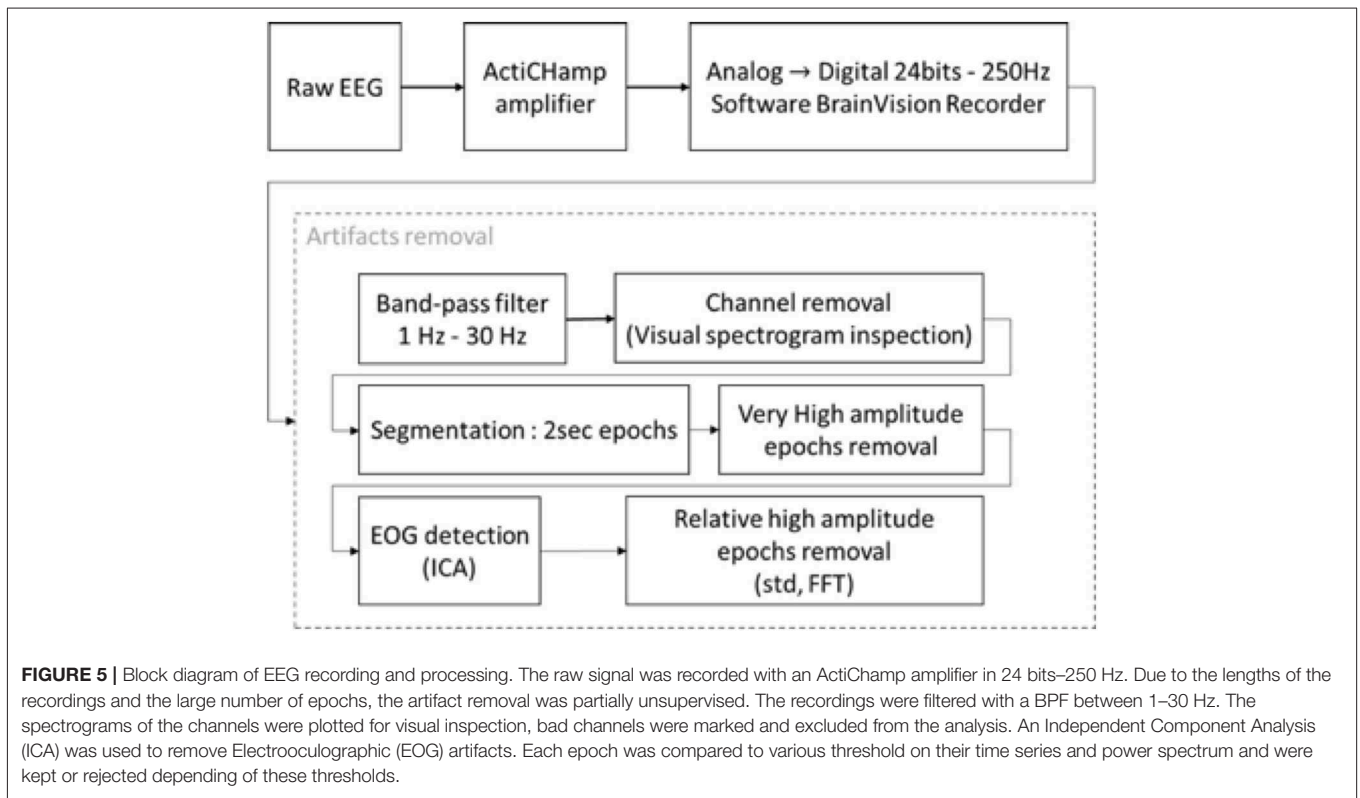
Raw EEG

ActiCHamp amplifier

Analog → Digital 24bits - 250Hz Software BrainVision Recorder

Artifacts removal

Band-pass filter 1 Hz - 30 Hz

Channel removal (Visual spectrogram inspection)

Segmentation : 2sec epochs

Very High amplitude epochs removal

EOG detection (ICA)

Relative high amplitude epochs removal (std, FFT)

**FIGURE 5 |** Block diagram of EEG recording and processing. The raw signal was recorded with an ActiChamp amplifier in 24 bits–250 Hz. Due to the lengths of the recordings and the large number of epochs, the artifact removal was partially unsupervised. The recordings were filtered with a BPF between 1–30 Hz. The spectrograms of the channels were plotted for visual inspection, bad channels were marked and excluded from the analysis. An Independent Component Analysis (ICA) was used to remove Electrooculographic (EOG) artifacts. Each epoch was compared to various threshold on their time series and power spectrum and were kept or rejected depending of these thresholds.